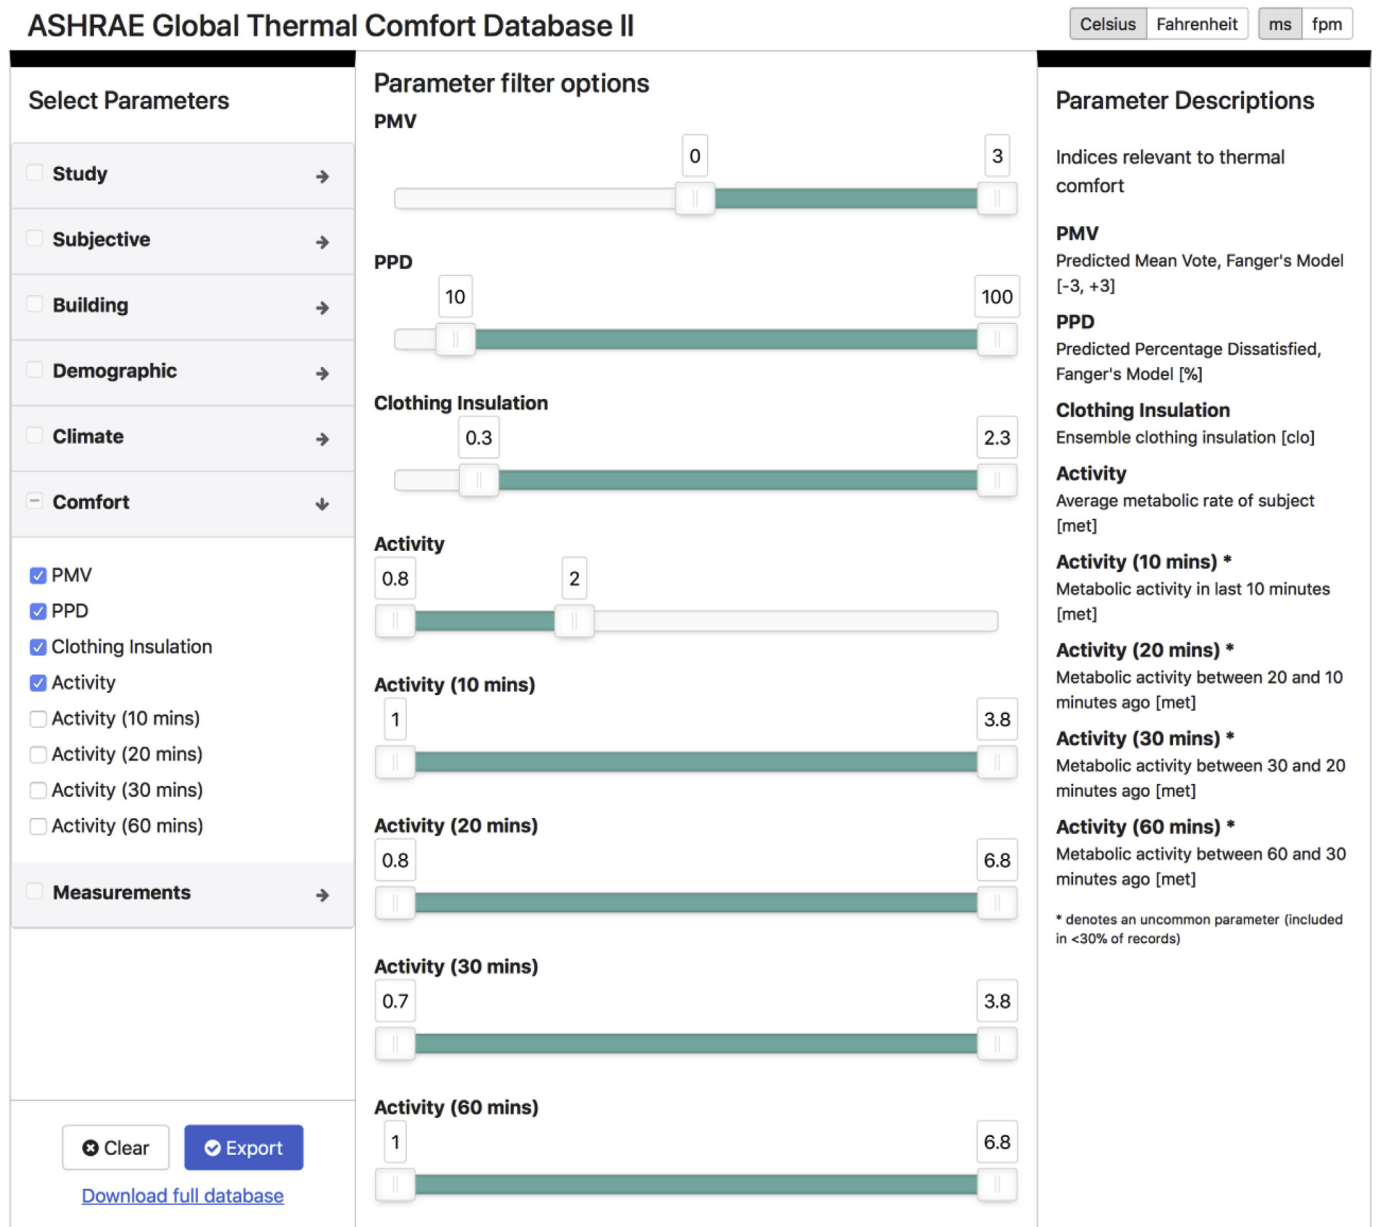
ASHRAE Global Thermal Comfort Database II

Celsius Fahrenheit ms fpm

Select Parameters

Study

Subjective

Building

Demographic

Climate

Comfort

PMV
PPD
Clothing Insulation
Activity
Activity (10 mins)
Activity (20 mins)
Activity (30 mins)
Activity (60 mins)

Measurements

Clear Export

Download full database

Parameter filter options

PMV
0 3

PPD
10 100

Clothing Insulation
0.3 2.3

Activity
0.8 2

Activity (10 mins)
1 3.8

Activity (20 mins)
0.8 6.8

Activity (30 mins)
0.7 3.8

Activity (60 mins)
1 6.8

Parameter Descriptions

Indices relevant to thermal comfort

PMV
Predicted Mean Vote, Fanger's Model [-3, +3]

PPD
Predicted Percentage Dissatisfied, Fanger's Model [%]

Clothing Insulation
Ensemble clothing insulation [clo]

Activity
Average metabolic rate of subject [met]

Activity (10 mins) *
Metabolic activity in last 10 minutes [met]

Activity (20 mins) *
Metabolic activity between 20 and 10 minutes ago [met]

Activity (30 mins) *
Metabolic activity between 30 and 20 minutes ago [met]

Activity (60 mins) *
Metabolic activity between 60 and 30 minutes ago [met]

* denotes an uncommon parameter (included in <30% of records)